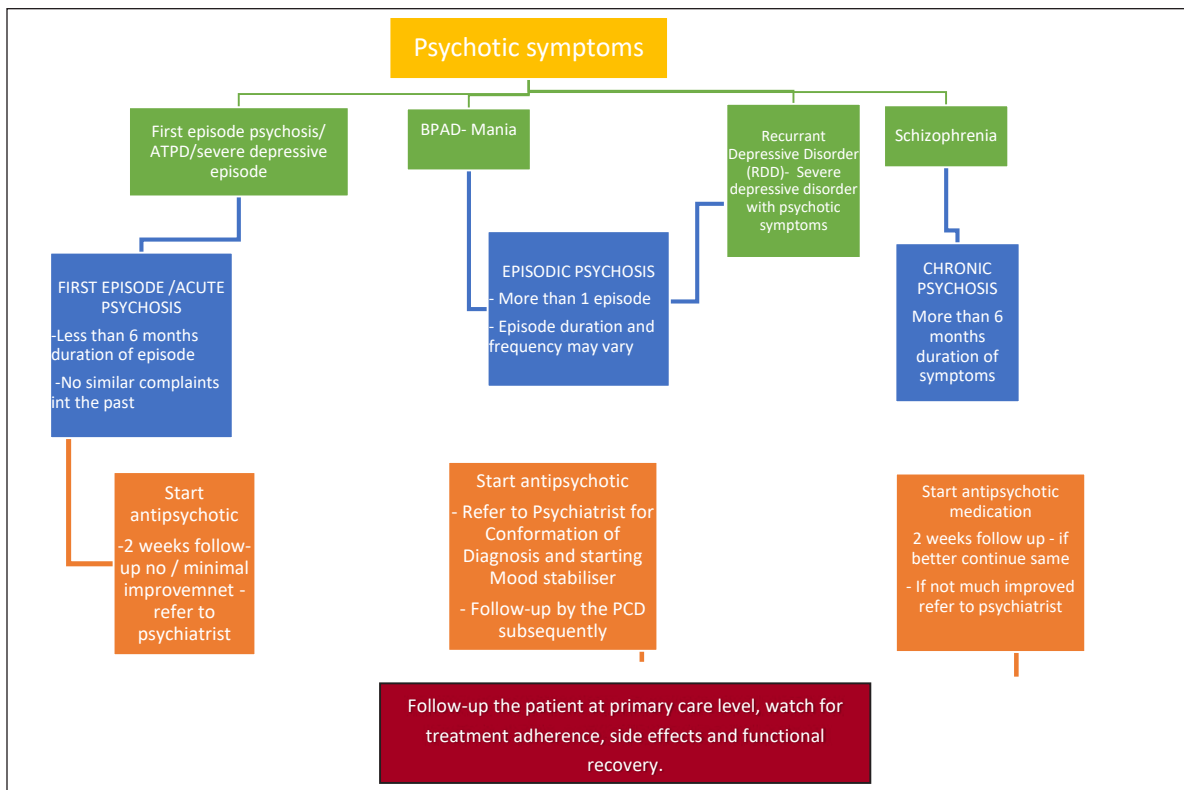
Psychotic symptoms

First episode psychosis/ ATPD/severe depressive episode

BPAD- Mania

Recurrant Depressive Disorder (RDD)- Severe depressive disorder with psychotic symptoms

Schizophrenia

FIRST EPISODE /ACUTE PSYCHOSIS
-Less than 6 months duration of episode
-No similar complaints int the past

EPISODIC PSYCHOSIS
- More than 1 episode
- Episode duration and frequency may vary

CHRONIC PSYCHOSIS
More than 6 months duration of symptoms

Start antipsychotic
-2 weeks follow-up no / minimal improvemnet - refer to psychiatrist

Start antipsychotic
- Refer to Psychiatrist for Conformation of Diagnosis and starting Mood stabiliser
- Follow-up by the PCD subsequently

Start antipsychotic medication
2 weeks follow up - if better continue same
- If not much improved refer to psychiatrist

Follow-up the patient at primary care level, watch for treatment adherence, side effects and functional recovery.